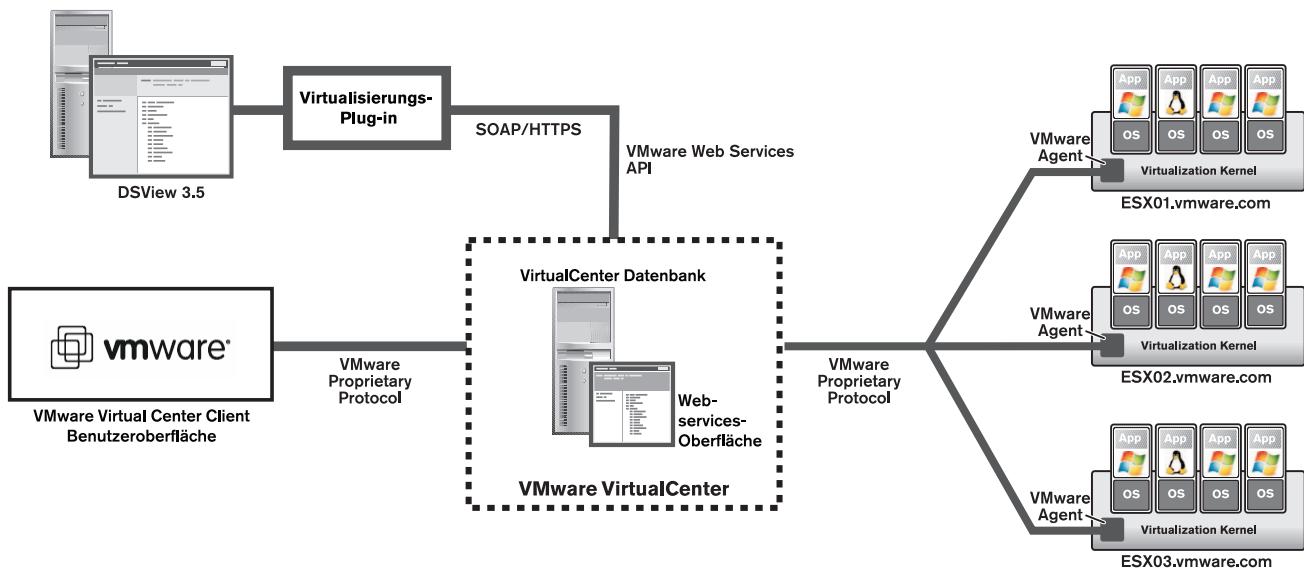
Virtualisierungs-Plug-in

DSView 3.5

SOAP/HTTPS

VMware Web Services API

App App App App
OS OS OS OS
VMware Agent
Virtualization Kernel
ESX01.vmware.com

VirtualCenter Datenbank

vmware

VMware Proprietary Protocol

Web-services-Oberfläche

VMware Proprietary Protocol

App App App App
OS OS OS OS
VMware Agent
Virtualization Kernel
ESX02.vmware.com

VMware Virtual Center Client Benutzeroberfläche

VMware VirtualCenter

App App App App
OS OS OS OS
VMware Agent
Virtualization Kernel
ESX03.vmware.com